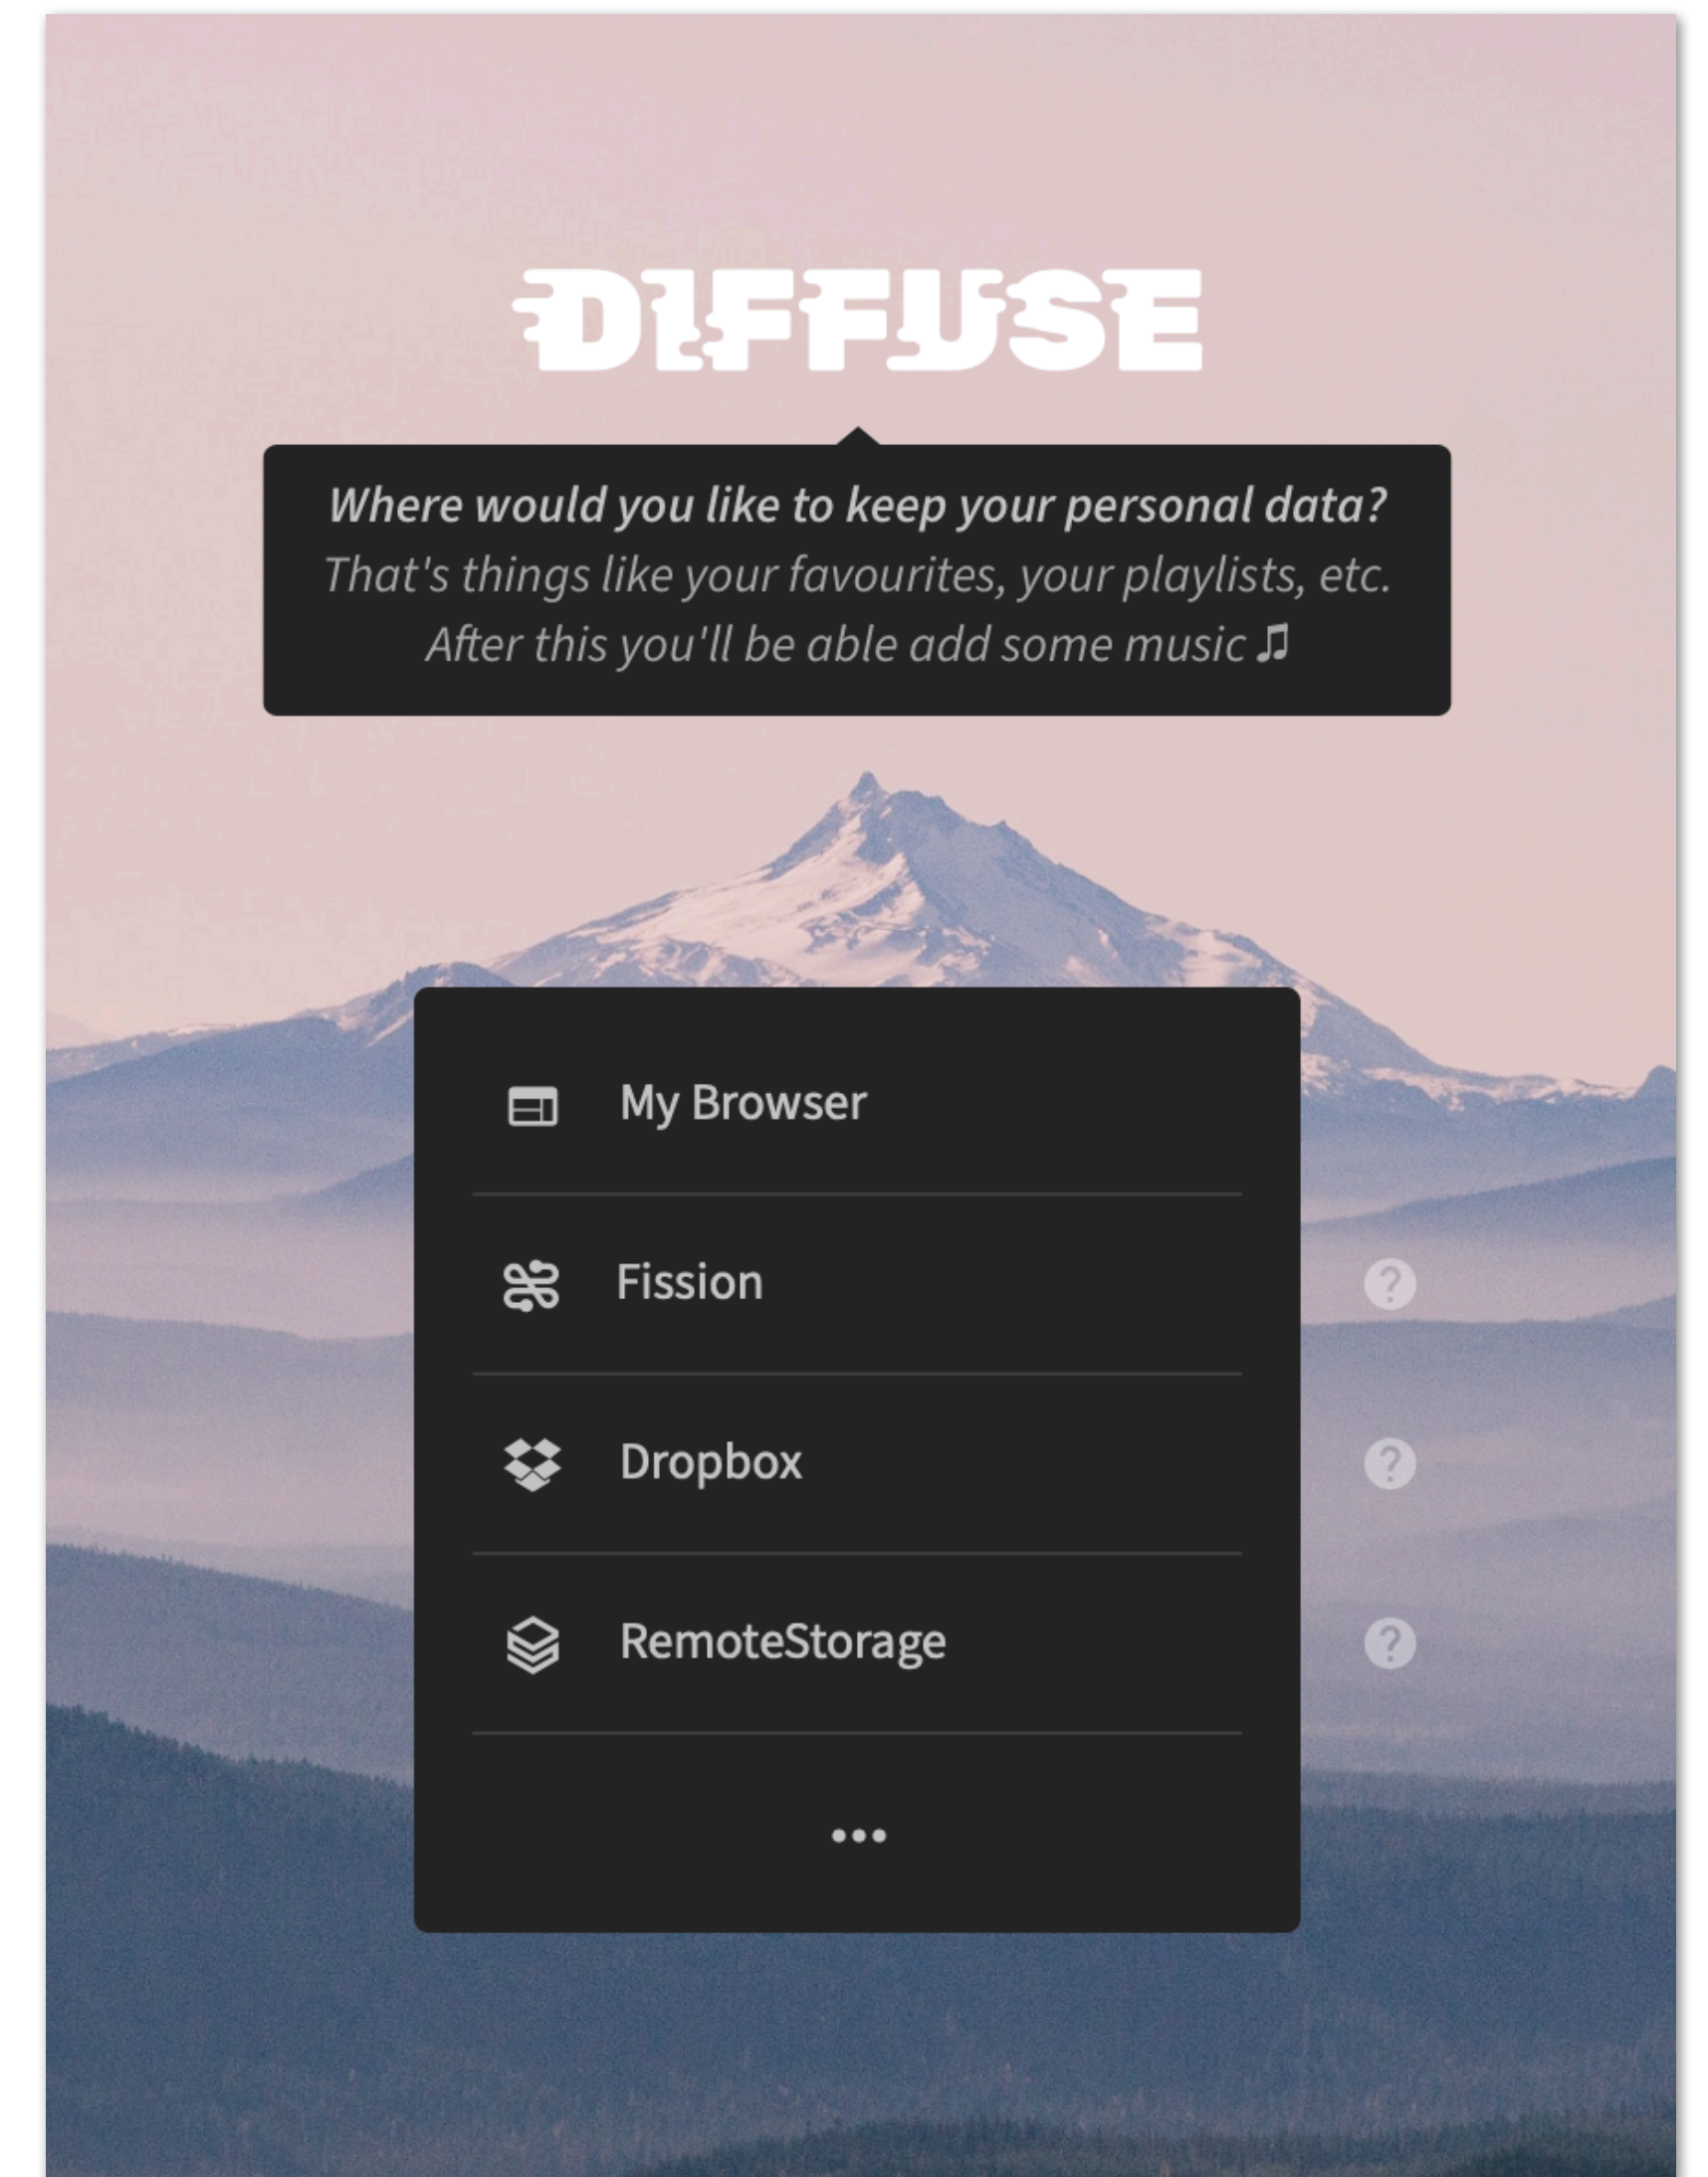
DIFFUSE

Where would you like to keep your personal data?
That's things like your favourites, your playlists, etc.
After this you'll be able add some music ♫

My Browser

Fission

?

Dropbox

?

RemoteStorage

?

•••